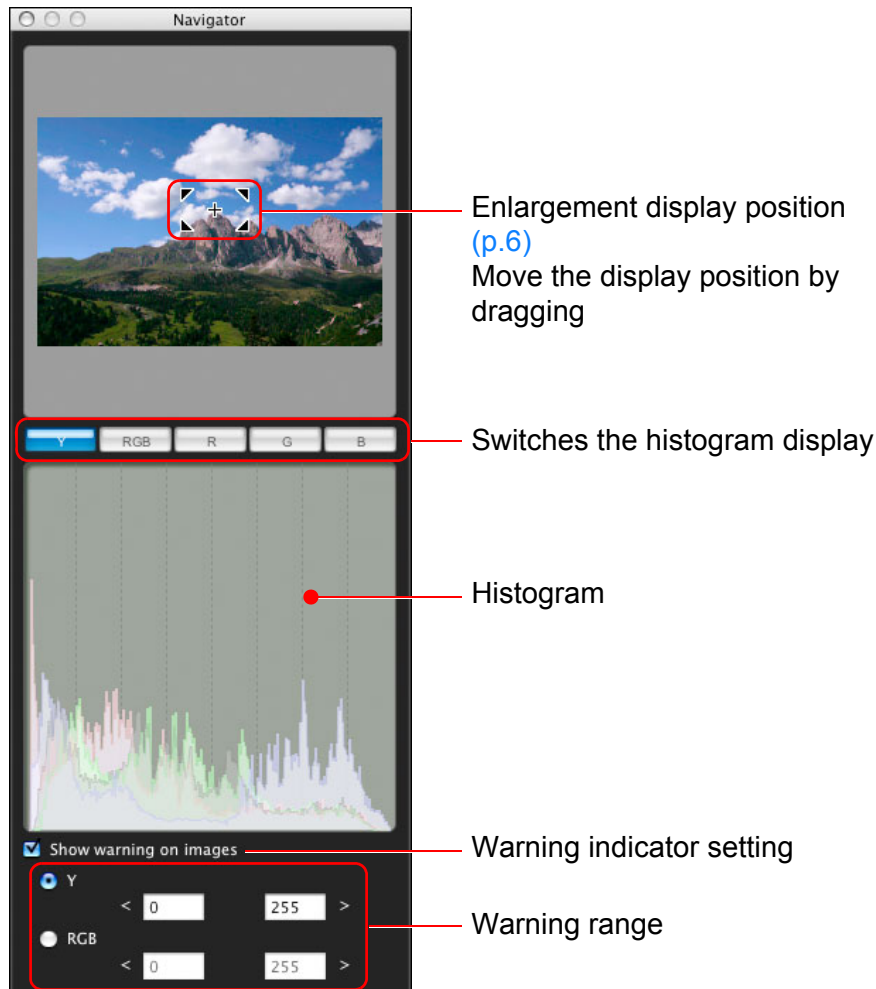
Navigator

Enlargement display position (p.6)
Move the display position by dragging

Y RGB R G B

Switches the histogram display

Histogram

Show warning on images

Warning indicator setting

Y
< 0 255 >
RGB
< 0 255 >

Warning range